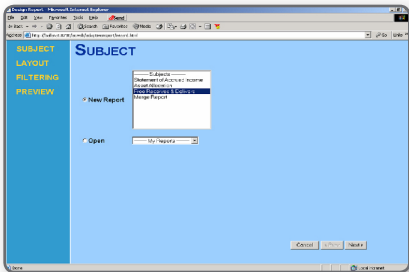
Design Report - Microsoft Internet Explorer
File Edit View Favorites Tools Help
Back Search Favorites Media
Address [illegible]
Go Links

SUBJECT
LAYOUT
FILTERING
PREVIEW

SUBJECT

New Report

------ Subjects ------
Statement of Account Income
Asset Allocation
Trade Receipts & Deliveries
Merge Report

Open

------ My Reports ------

Cancel
Back
Next

Done
Local intranet